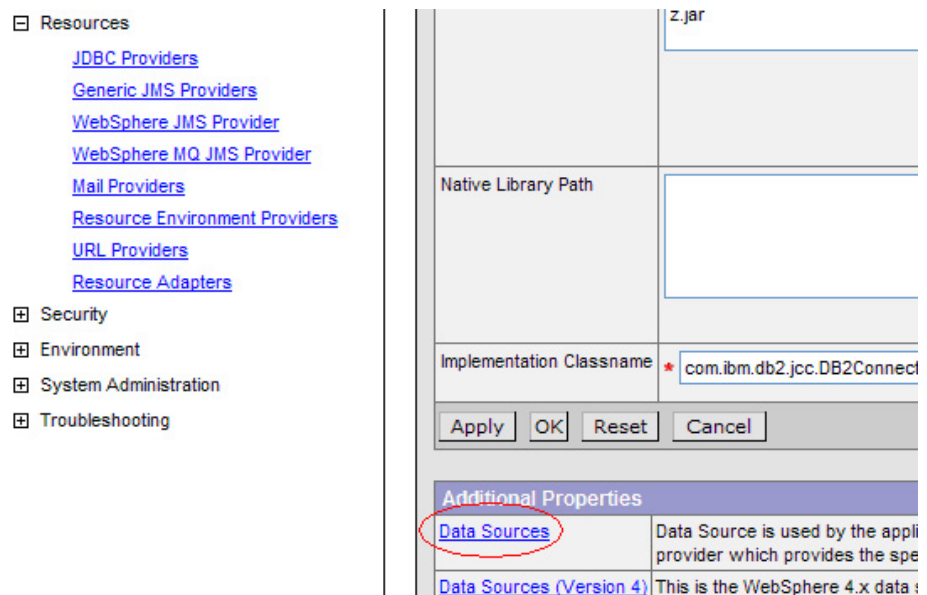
⊟ Resources

JDBC Providers
Generic JMS Providers
WebSphere JMS Provider
WebSphere MQ JMS Provider
Mail Providers
Resource Environment Providers
URL Providers
Resource Adapters

⊞ Security
⊞ Environment
⊞ System Administration
⊞ Troubleshooting

z.jar

Native Library Path

Implementation Classname * com.ibm.db2.jcc.DB2Connect

Apply OK Reset Cancel

Additional Properties

| Data Sources | Data Source is used by the appli provider which provides the spe |
|---|---|
| Data Sources (Version 4) | This is the WebSphere 4.x data s |